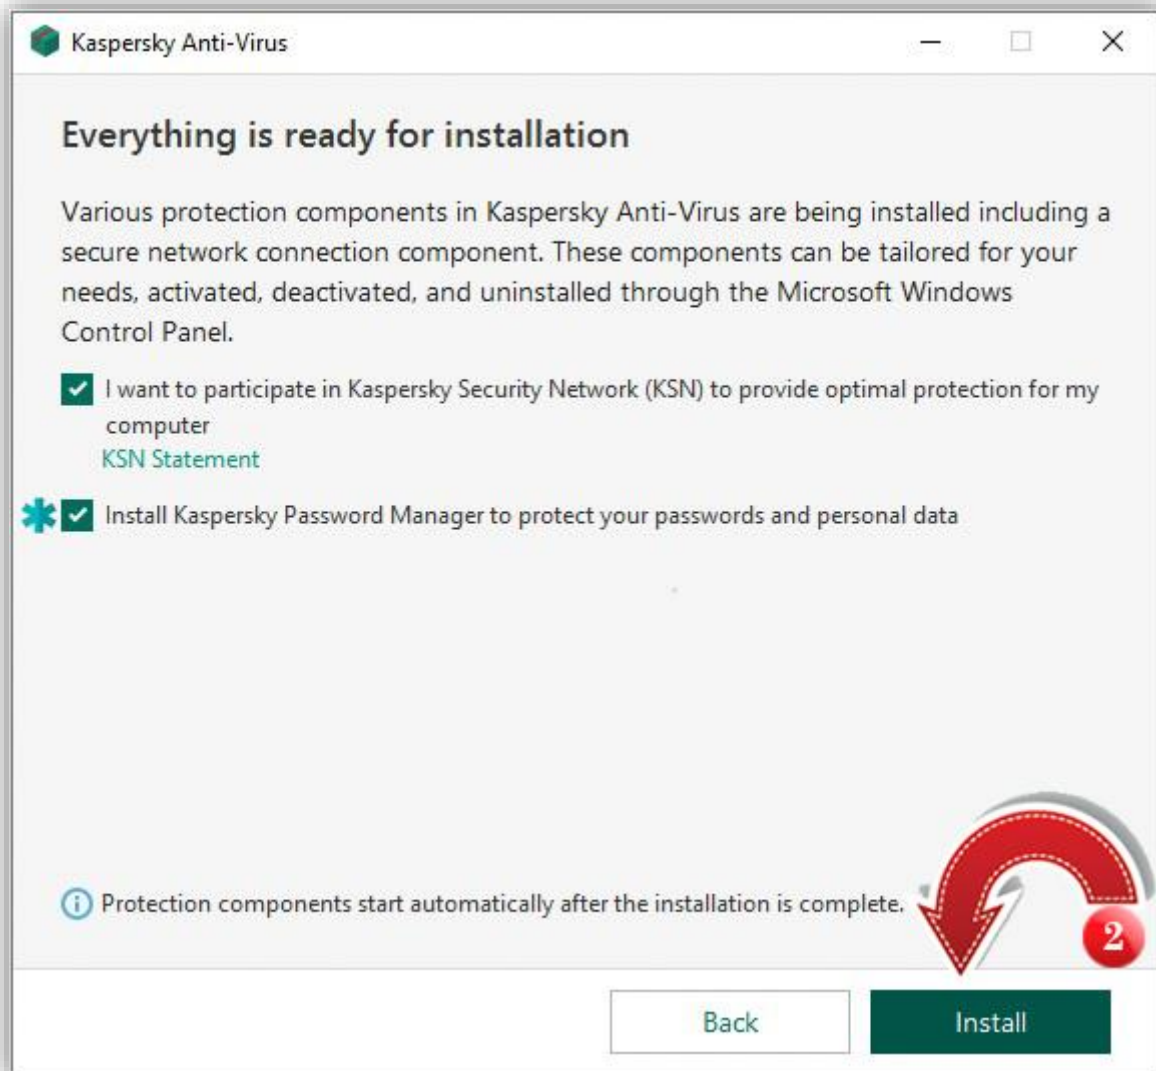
Kaspersky Anti-Virus

Everything is ready for installation

Various protection components in Kaspersky Anti-Virus are being installed including a secure network connection component. These components can be tailored for your needs, activated, deactivated, and uninstalled through the Microsoft Windows Control Panel.

I want to participate in Kaspersky Security Network (KSN) to provide optimal protection for my computer
KSN Statement

Install Kaspersky Password Manager to protect your passwords and personal data

Protection components start automatically after the installation is complete.

2

Back

Install